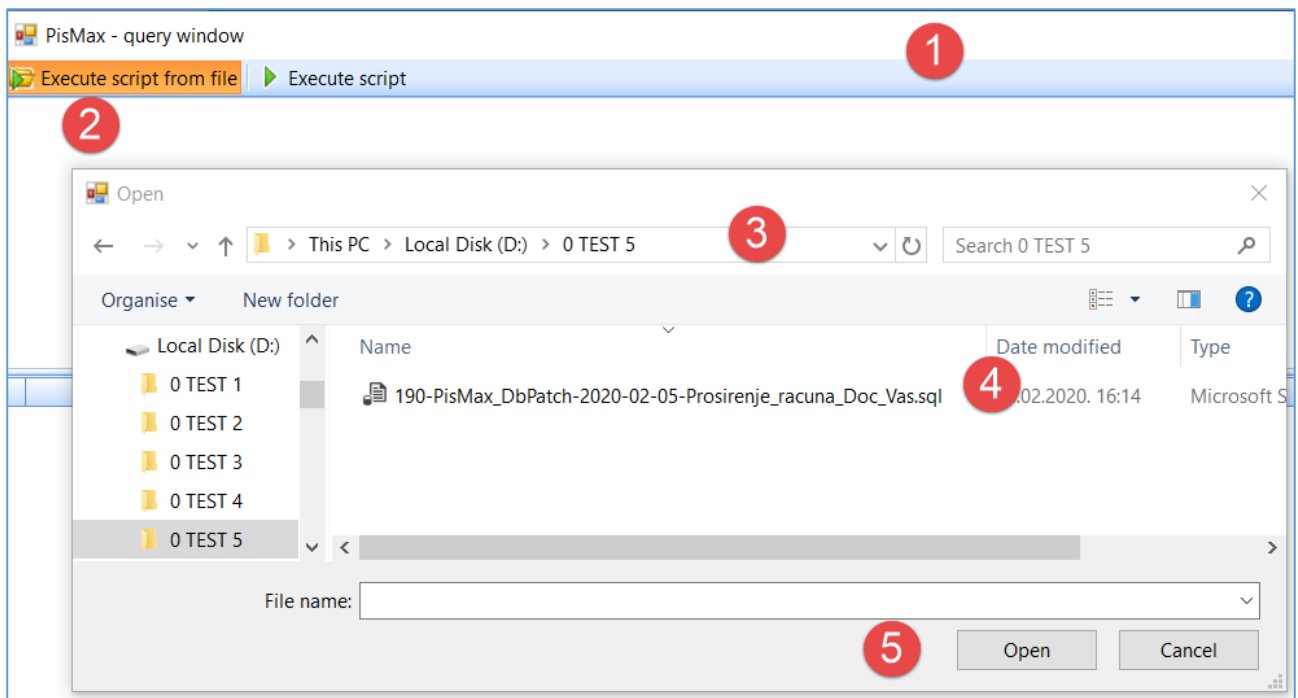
PisMax - query window

1

Execute script from file | Execute script

2

Open

This PC > Local Disk (D:) > 0 TEST 5

3

Search 0 TEST 5

Organise ▾ New folder

Local Disk (D:)
0 TEST 1
0 TEST 2
0 TEST 3
0 TEST 4
0 TEST 5

| Name | Date modified | Type |
|---|---|---|
| 190-PisMax_DbPatch-2020-02-05-Prosirenje_racuna_Doc_Vas.sql | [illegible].02.2020. 16:14 | Microsoft S |

4

File name:

5

Open Cancel